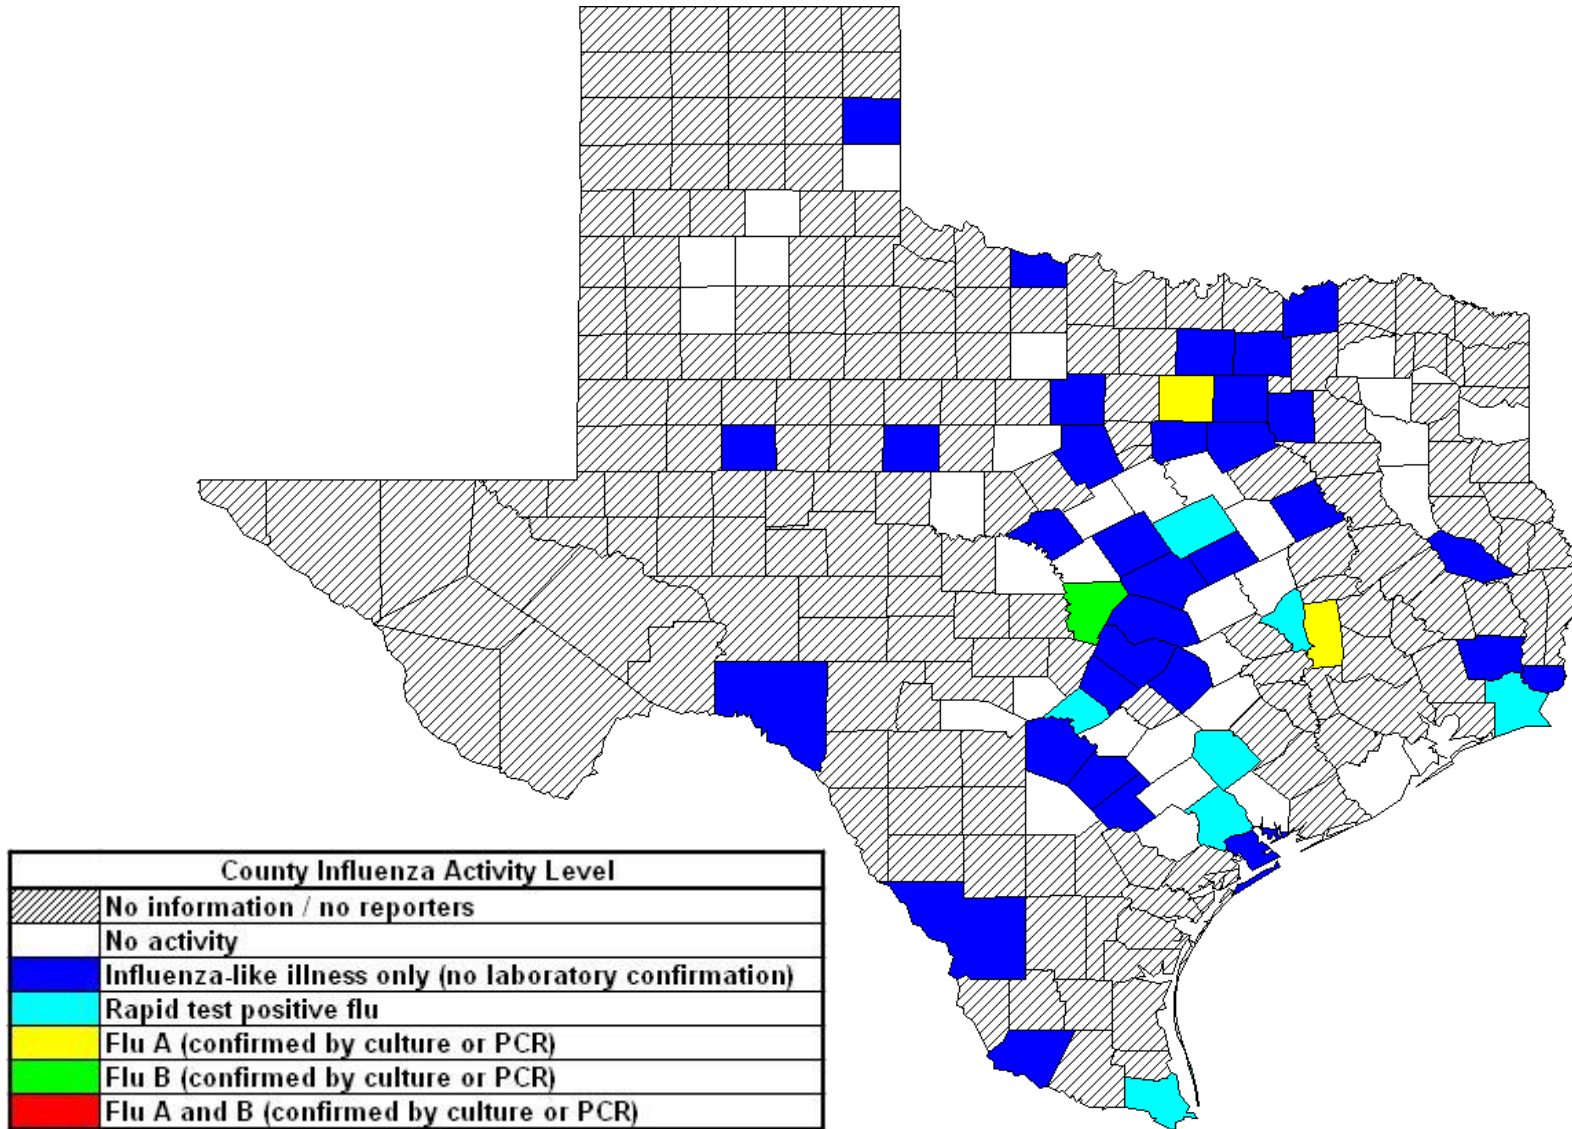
| County Influenza Activity Level | |
|---|---|
| | No information / no reporters |
| | No activity |
| | Influenza-like illness only (no laboratory confirmation) |
| | Rapid test positive flu |
| | Flu A (confirmed by culture or PCR) |
| | Flu B (confirmed by culture or PCR) |
| | Flu A and B (confirmed by culture or PCR) |